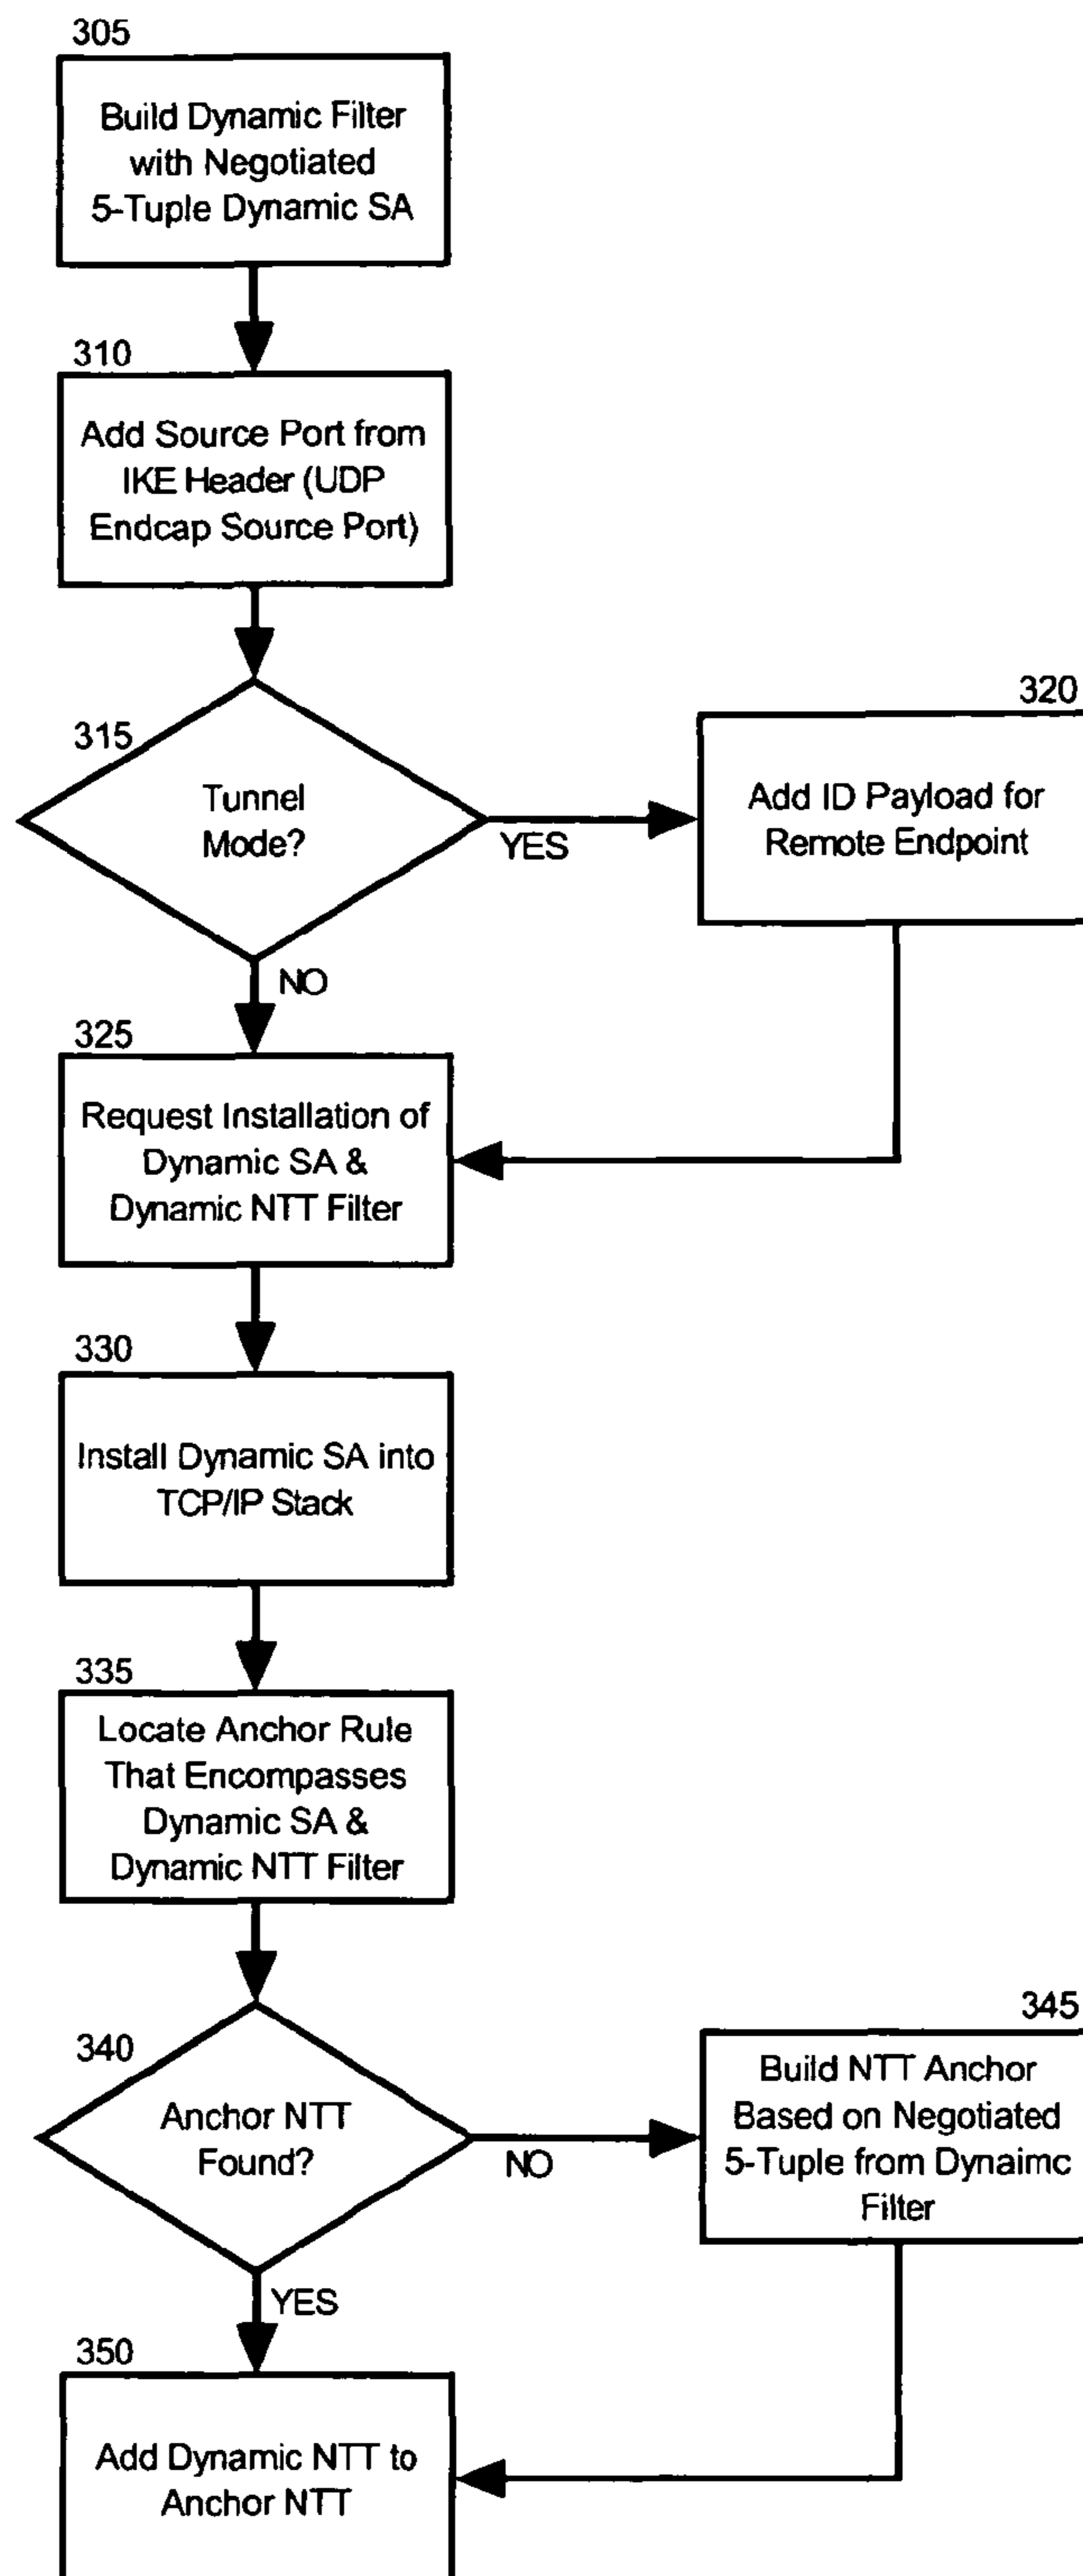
305

Build Dynamic Filter with Negotiated 5-Tuple Dynamic SA

310

Add Source Port from IKE Header (UDP Endcap Source Port)

315

Tunnel Mode?

YES

320

Add ID Payload for Remote Endpoint

NO

325

Request Installation of Dynamic SA & Dynamic NTT Filter

330

Install Dynamic SA into TCP/IP Stack

335

Locate Anchor Rule That Encompasses Dynamic SA & Dynamic NTT Filter

340

Anchor NTT Found?

NO

345

Build NTT Anchor Based on Negotiated 5-Tuple from Dynaimc Filter

YES

350

Add Dynamic NTT to Anchor NTT